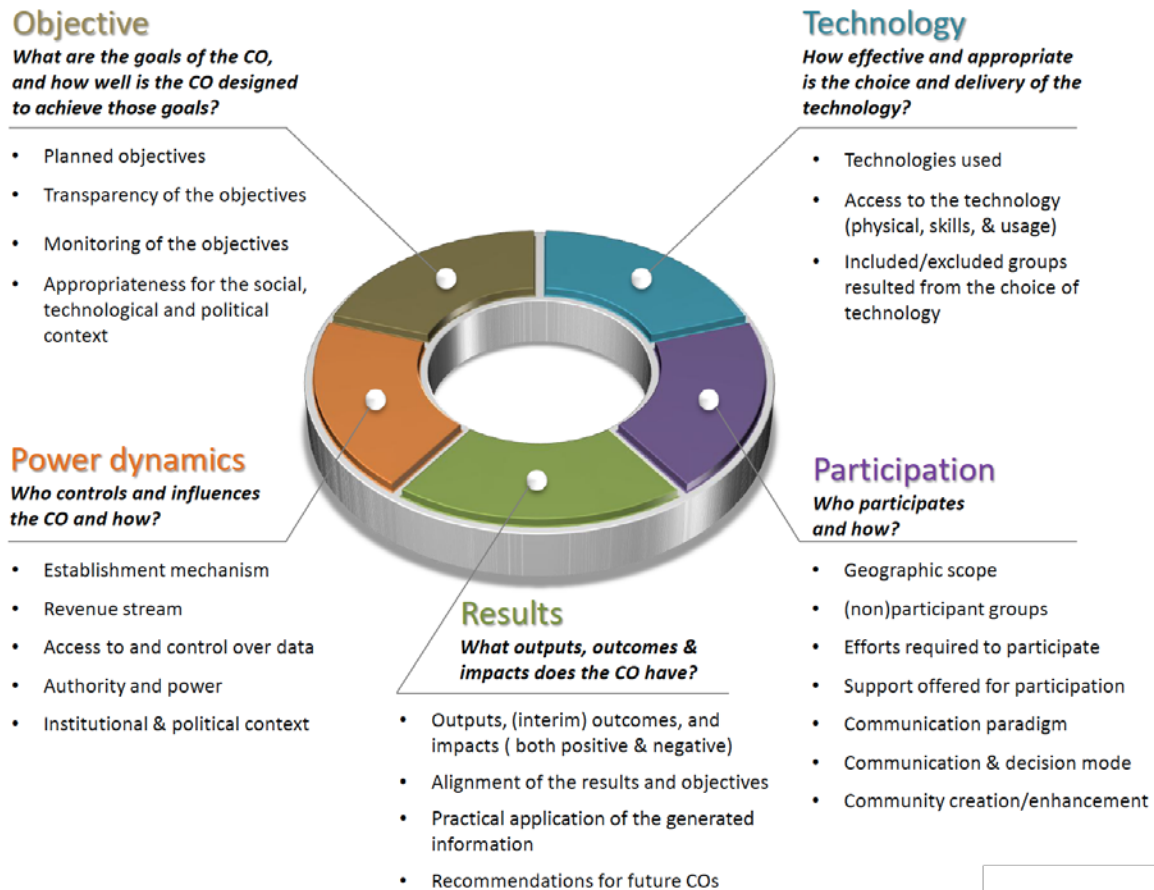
Objective
What are the goals of the CO, and how well is the CO designed to achieve those goals?

- Planned objectives
- Transparency of the objectives
- Monitoring of the objectives
- Appropriateness for the social, technological and political context

Technology
How effective and appropriate is the choice and delivery of the technology?

- Technologies used
- Access to the technology (physical, skills, & usage)
- Included/excluded groups resulted from the choice of technology

Power dynamics
Who controls and influences the CO and how?

- Establishment mechanism
- Revenue stream
- Access to and control over data
- Authority and power
- Institutional & political context

Participation
Who participates and how?

- Geographic scope
- (non)participant groups
- Efforts required to participate
- Support offered for participation
- Communication paradigm
- Communication & decision mode
- Community creation/enhancement

Results
What outputs, outcomes & impacts does the CO have?

- Outputs, (interim) outcomes, and impacts ( both positive & negative)
- Alignment of the results and objectives
- Practical application of the generated information
- Recommendations for future COs